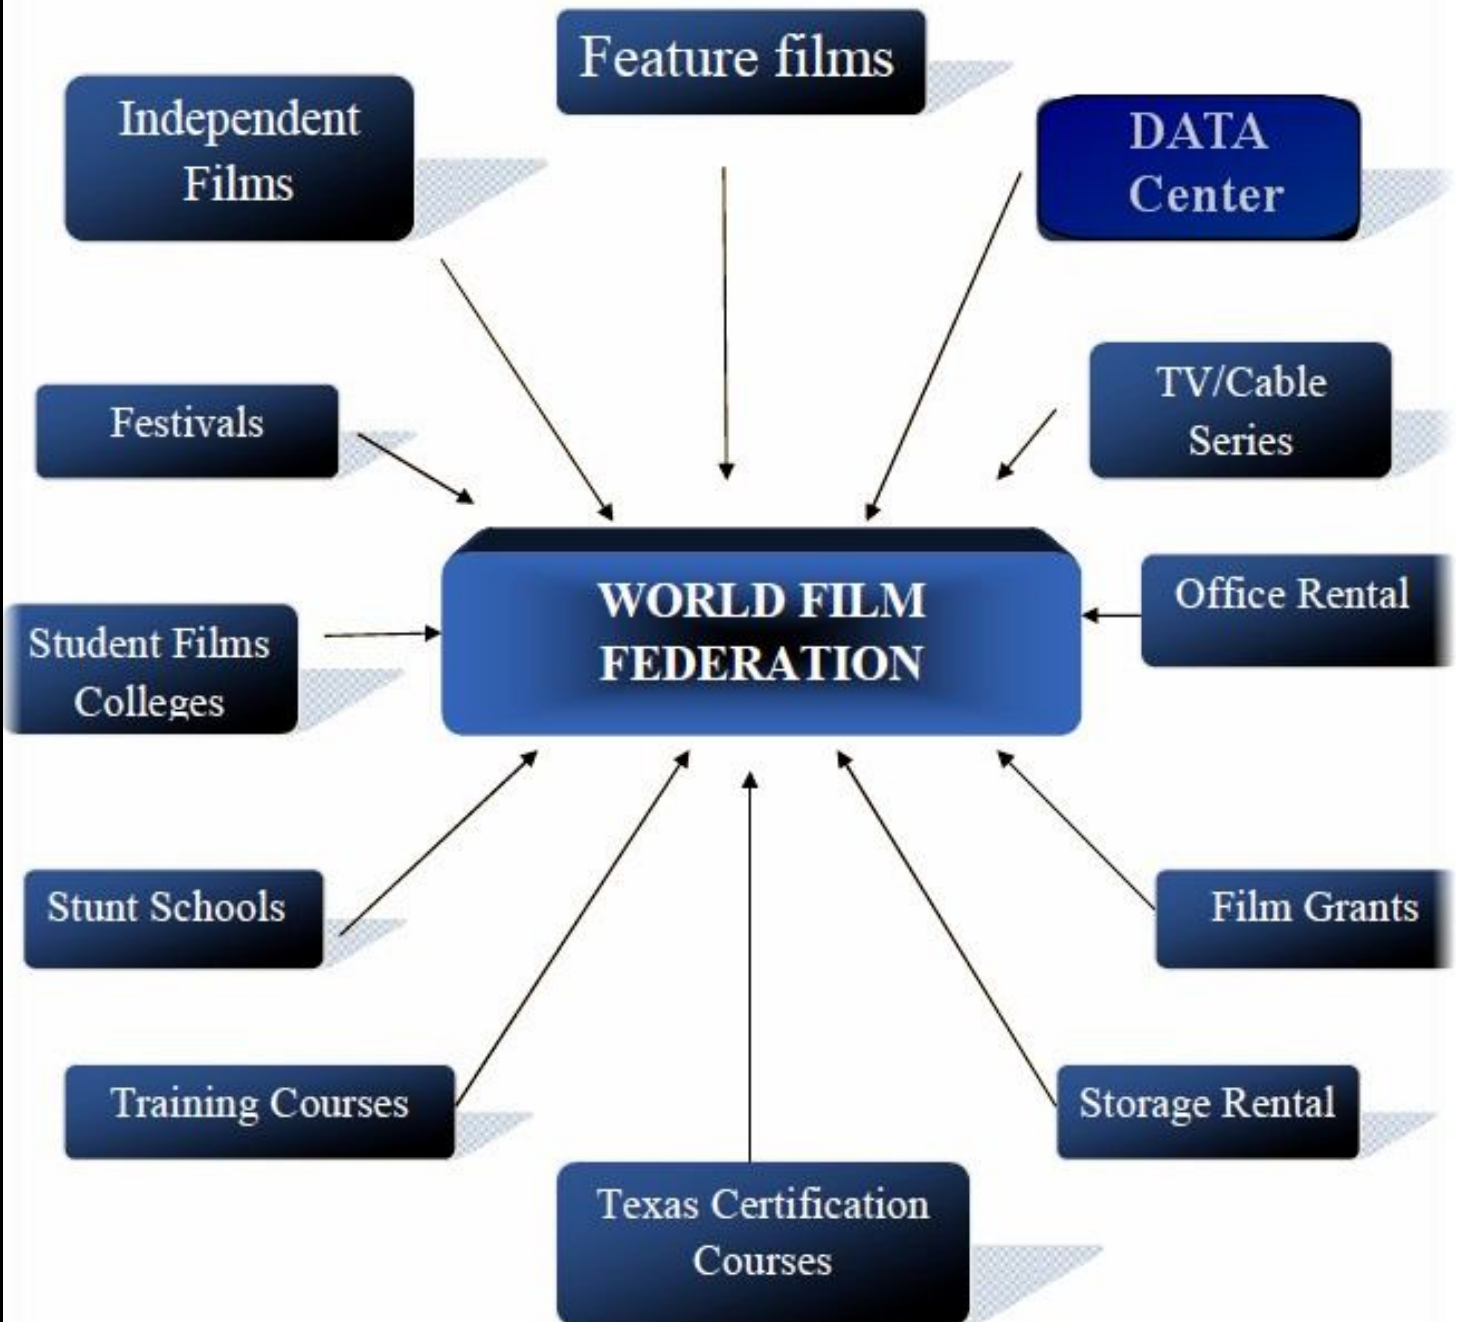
Feature films

Independent Films

DATA Center

Festivals

TV/Cable Series

WORLD FILM FEDERATION

Student Films Colleges

Office Rental

Stunt Schools

Film Grants

Training Courses

Storage Rental

Texas Certification Courses